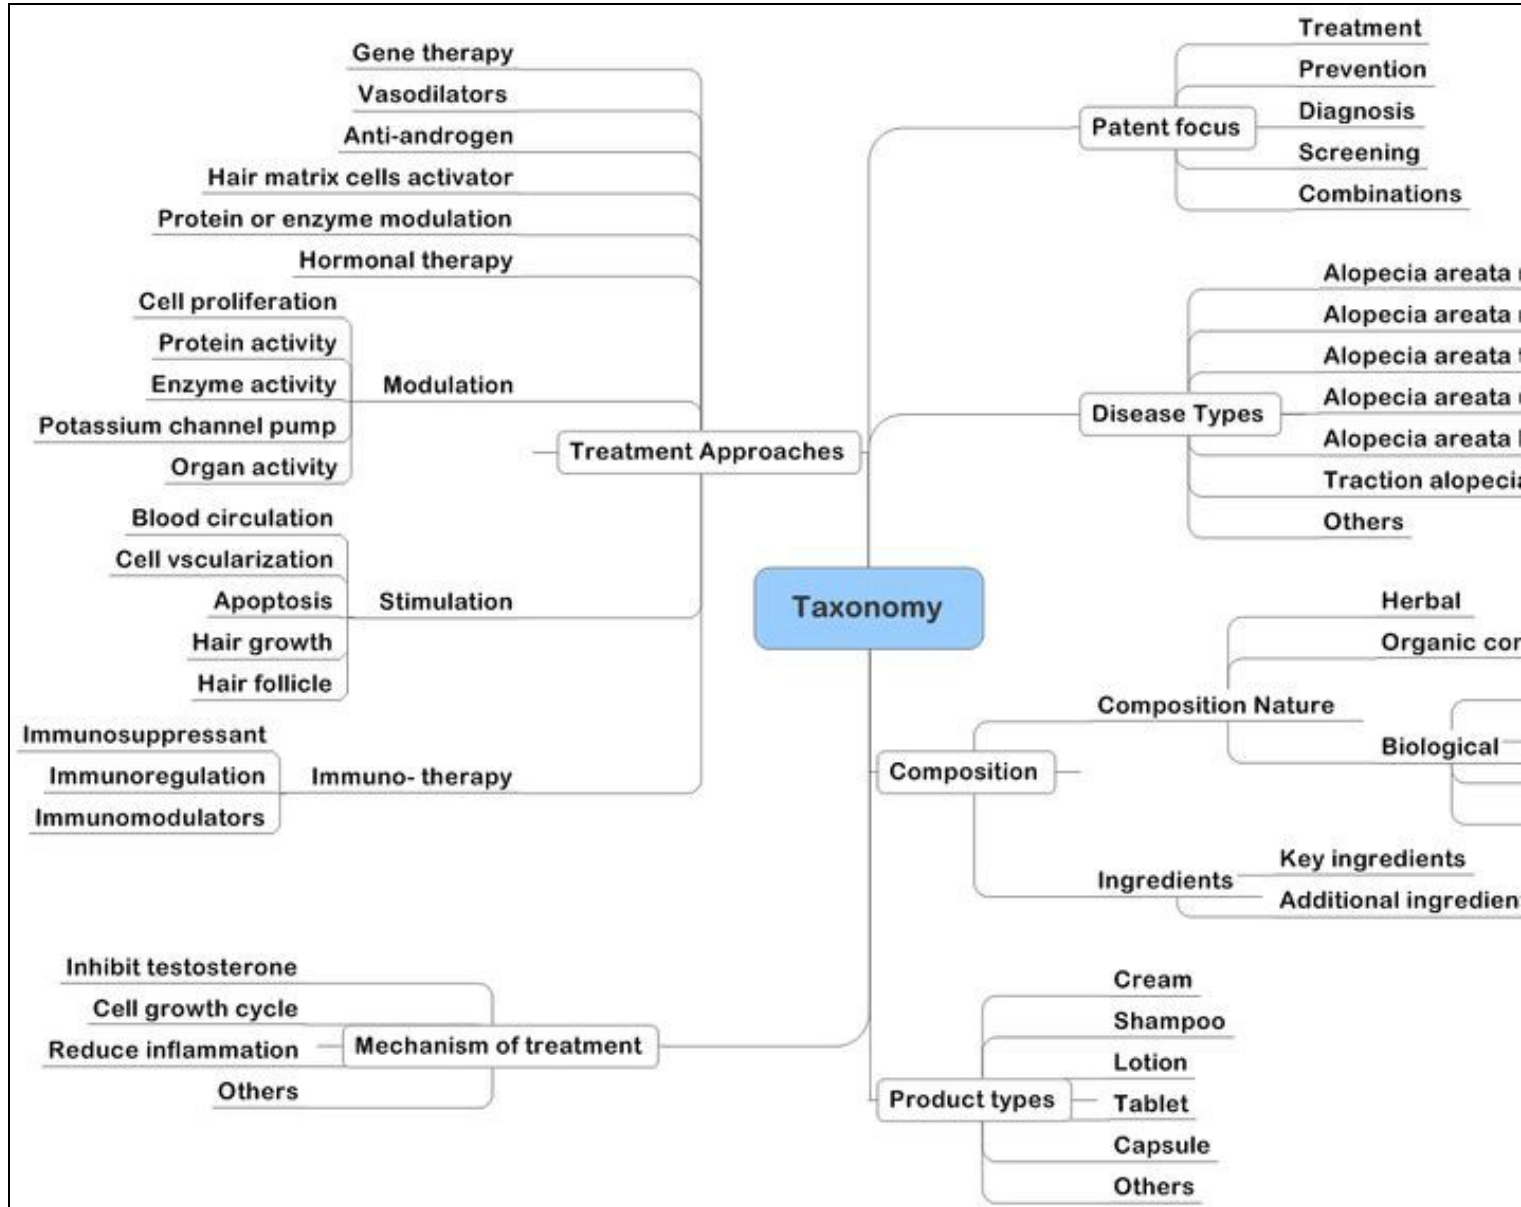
Taxonomy

Treatment Approaches
Gene therapy
Vasodilators
Anti-androgen
Hair matrix cells activator
Protein or enzyme modulation
Hormonal therapy
Modulation
Cell proliferation
Protein activity
Enzyme activity
Potassium channel pump
Organ activity
Stimulation
Blood circulation
Cell vscularization
Apoptosis
Hair growth
Hair follicle
Immuno- therapy
Immunosuppressant
Immunoregulation
Immunomodulators

Mechanism of treatment
Inhibit testosterone
Cell growth cycle
Reduce inflammation
Others

Patent focus
Treatment
Prevention
Diagnosis
Screening
Combinations

Disease Types
Alopecia areata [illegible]
Alopecia areata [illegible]
Alopecia areata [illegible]
Alopecia areata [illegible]
Alopecia areata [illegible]
Traction alopeci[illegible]
Others

Composition
Composition Nature
Herbal
Organic co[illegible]
Biological
Ingredients
Key ingredients
Additional ingredien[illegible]

Product types
Cream
Shampoo
Lotion
Tablet
Capsule
Others